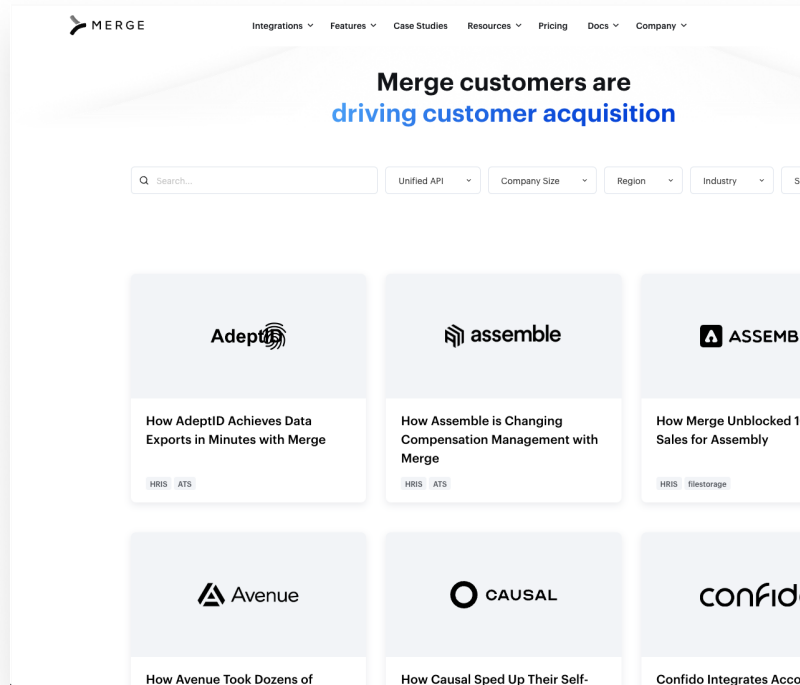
MERGE

Integrations Features Case Studies Resources Pricing Docs Company

Merge customers are
driving customer acquisition

Search...

Unified API

Company Size

Region

Industry

S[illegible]

AdeptID

How AdeptID Achieves Data Exports in Minutes with Merge

HRIS ATS

assemble

How Assemble is Changing Compensation Management with Merge

HRIS ATS

ASSEMB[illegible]

How Merge Unblocked 1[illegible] Sales for Assembly

HRIS filestorage

Avenue

How Avenue Took Dozens of

CAUSAL

How Causal Sped Up Their Self-

confid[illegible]

Confido Integrates Acco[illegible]